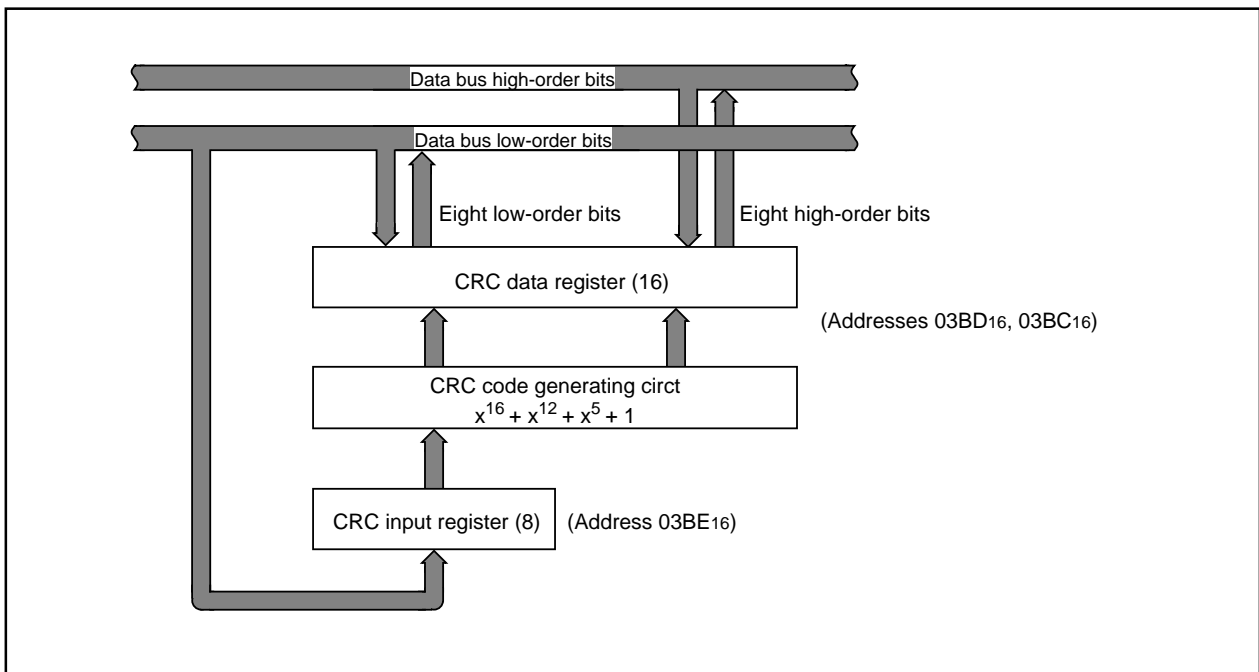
Data bus high-order bits

Data bus low-order bits

Eight low-order bits

Eight high-order bits

CRC data register (16)

(Addresses $03BD_{16}$, $03BC_{16}$)

CRC code generating circt
$x^{16} + x^{12} + x^5 + 1$

CRC input register (8)

(Address $03BE_{16}$)